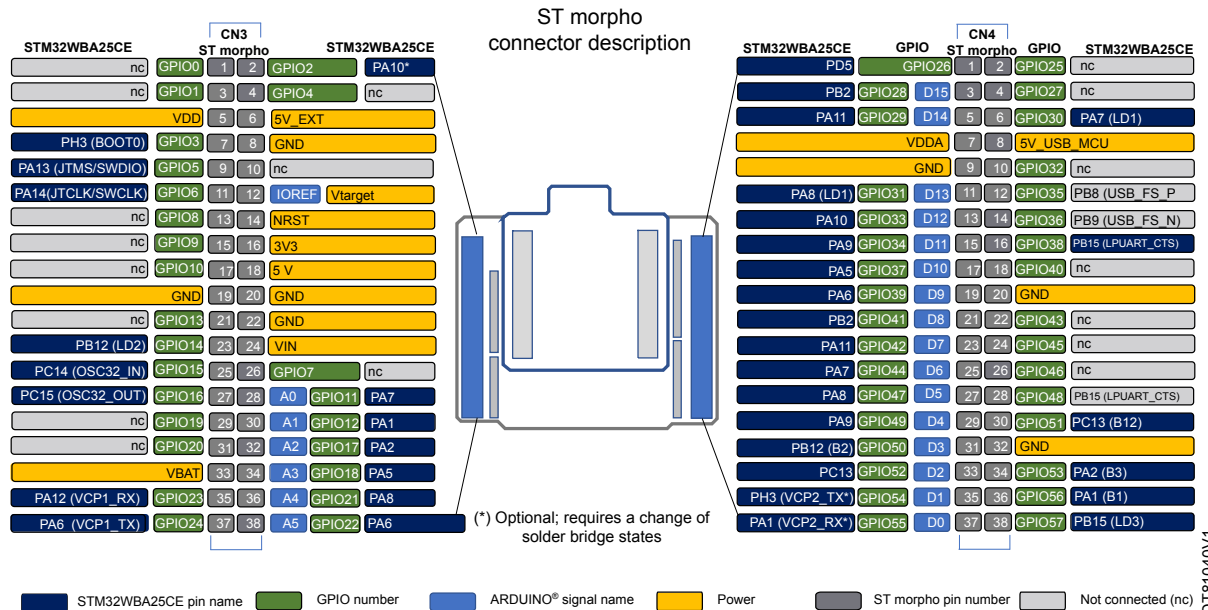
ST morpho connector description

CN3 ST morpho

| STM32WBA25CE | GPIO | Pin | Pin | GPIO | STM32WBA25CE |
|---|---|---|---|---|---|
| nc | GPIO0 | 1 | 2 | GPIO2 | PA10* |
| nc | GPIO1 | 3 | 4 | GPIO4 | nc |
| VDD | | 5 | 6 | 5V_EXT | |
| PH3 (BOOT0) | GPIO3 | 7 | 8 | GND | |
| PA13 (JTMS/SWDIO) | GPIO5 | 9 | 10 | nc | |
| PA14(JTCLK/SWCLK) | GPIO6 | 11 | 12 | IOREF | Vtarget |
| nc | GPIO8 | 13 | 14 | NRST | |
| nc | GPIO9 | 15 | 16 | 3V3 | |
| nc | GPIO10 | 17 | 18 | 5 V | |
| GND | | 19 | 20 | GND | |
| nc | GPIO13 | 21 | 22 | GND | |
| PB12 (LD2) | GPIO14 | 23 | 24 | VIN | |
| PC14 (OSC32_IN) | GPIO15 | 25 | 26 | GPIO7 | nc |
| PC15 (OSC32_OUT) | GPIO16 | 27 | 28 | A0 GPIO11 | PA7 |
| nc | GPIO19 | 29 | 30 | A1 GPIO12 | PA1 |
| nc | GPIO20 | 31 | 32 | A2 GPIO17 | PA2 |
| VBAT | | 33 | 34 | A3 GPIO18 | PA5 |
| PA12 (VCP1_RX) | GPIO23 | 35 | 36 | A4 GPIO21 | PA8 |
| PA6 (VCP1_TX) | GPIO24 | 37 | 38 | A5 GPIO22 | PA6 |

CN4 ST morpho

| STM32WBA25CE | GPIO | | Pin | Pin | GPIO | STM32WBA25CE |
|---|---|---|---|---|---|---|
| PD5 | GPIO26 | | 1 | 2 | GPIO25 | nc |
| PB2 | GPIO28 | D15 | 3 | 4 | GPIO27 | nc |
| PA11 | GPIO29 | D14 | 5 | 6 | GPIO30 | PA7 (LD1) |
| VDDA | | | 7 | 8 | 5V_USB_MCU | |
| GND | | | 9 | 10 | GPIO32 | nc |
| PA8 (LD1) | GPIO31 | D13 | 11 | 12 | GPIO35 | PB8 (USB_FS_P |
| PA10 | GPIO33 | D12 | 13 | 14 | GPIO36 | PB9 (USB_FS_N) |
| PA9 | GPIO34 | D11 | 15 | 16 | GPIO38 | PB15 (LPUART_CTS) |
| PA5 | GPIO37 | D10 | 17 | 18 | GPIO40 | nc |
| PA6 | GPIO39 | D9 | 19 | 20 | GND | |
| PB2 | GPIO41 | D8 | 21 | 22 | GPIO43 | nc |
| PA11 | GPIO42 | D7 | 23 | 24 | GPIO45 | nc |
| PA7 | GPIO44 | D6 | 25 | 26 | GPIO46 | nc |
| PA8 | GPIO47 | D5 | 27 | 28 | GPIO48 | PB15 (LPUART_CTS) |
| PA9 | GPIO49 | D4 | 29 | 30 | GPIO51 | PC13 (B12) |
| PB12 (B2) | GPIO50 | D3 | 31 | 32 | GND | |
| PC13 | GPIO52 | D2 | 33 | 34 | GPIO53 | PA2 (B3) |
| PH3 (VCP2_TX*) | GPIO54 | D1 | 35 | 36 | GPIO56 | PA1 (B1) |
| PA1 (VCP2_RX*) | GPIO55 | D0 | 37 | 38 | GPIO57 | PB15 (LD3) |

(*) Optional; requires a change of solder bridge states

STM32WBA25CE pin name GPIO number ARDUINO® signal name Power ST morpho pin number Not connected (nc)

DT81040V1